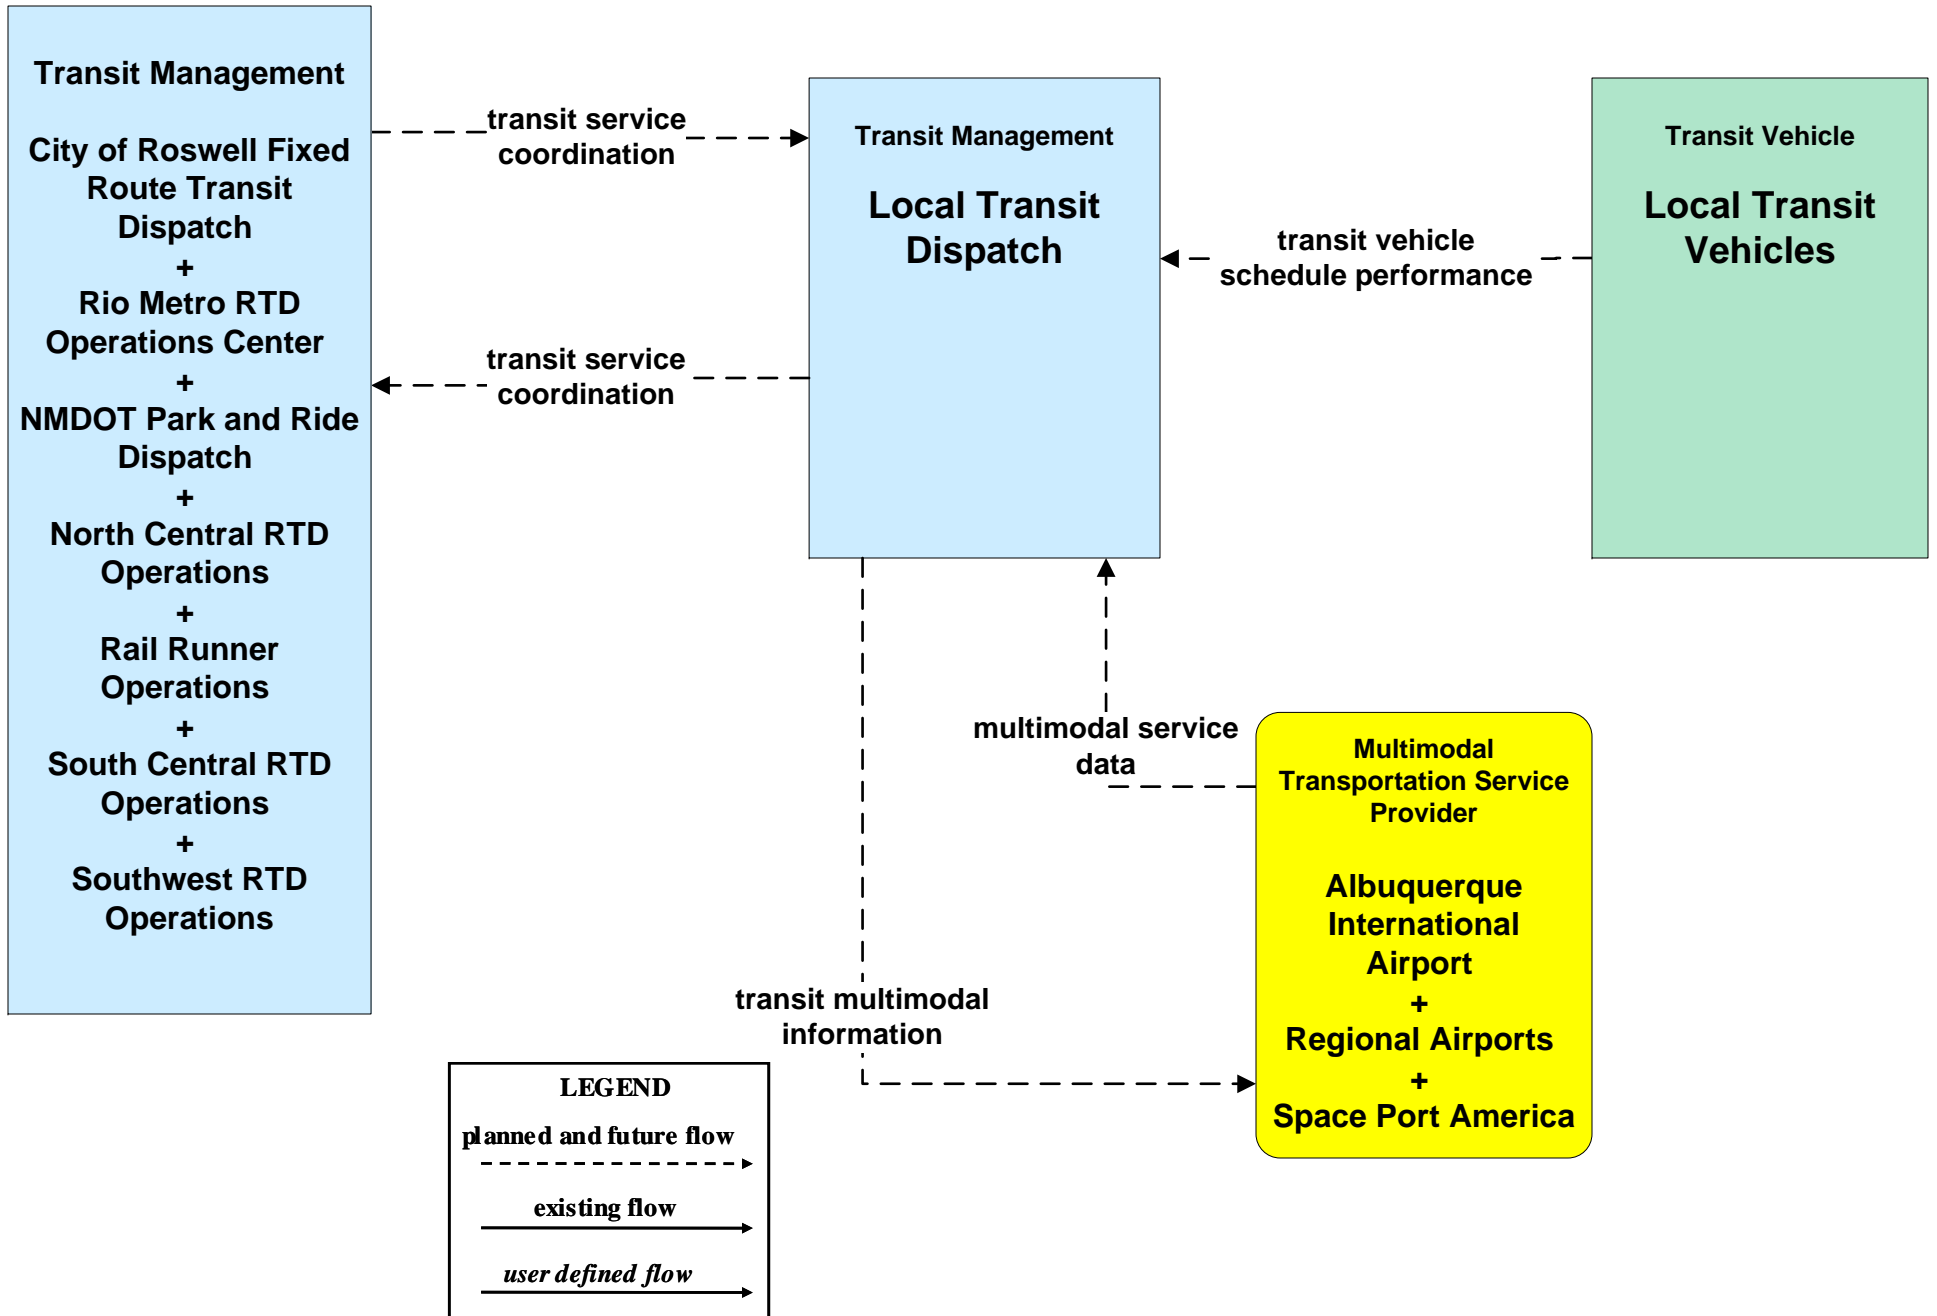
Transit Management

City of Roswell Fixed Route Transit Dispatch
+
Rio Metro RTD Operations Center
+
NMDOT Park and Ride Dispatch
+
North Central RTD Operations
+
Rail Runner Operations
+
South Central RTD Operations
+
Southwest RTD Operations

transit service coordination

Transit Management

Local Transit Dispatch

transit vehicle schedule performance

Transit Vehicle

Local Transit Vehicles

transit service coordination

multimodal service data

Multimodal Transportation Service Provider

Albuquerque International Airport
+
Regional Airports
+
Space Port America

transit multimodal information

LEGEND
planned and future flow
existing flow
user defined flow